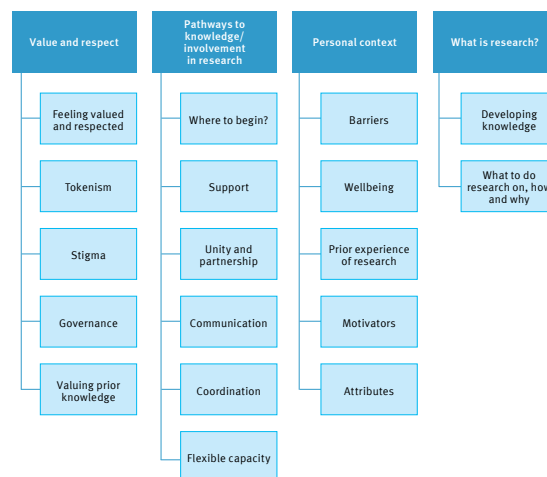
Value and respect

Feeling valued and respected

Tokenism

Stigma

Governance

Valuing prior knowledge

Pathways to knowledge/ involvement in research

Where to begin?

Support

Unity and partnership

Communication

Coordination

Flexible capacity

Personal context

Barriers

Wellbeing

Prior experience of research

Motivators

Attributes

What is research?

Developing knowledge

What to do research on, how and why